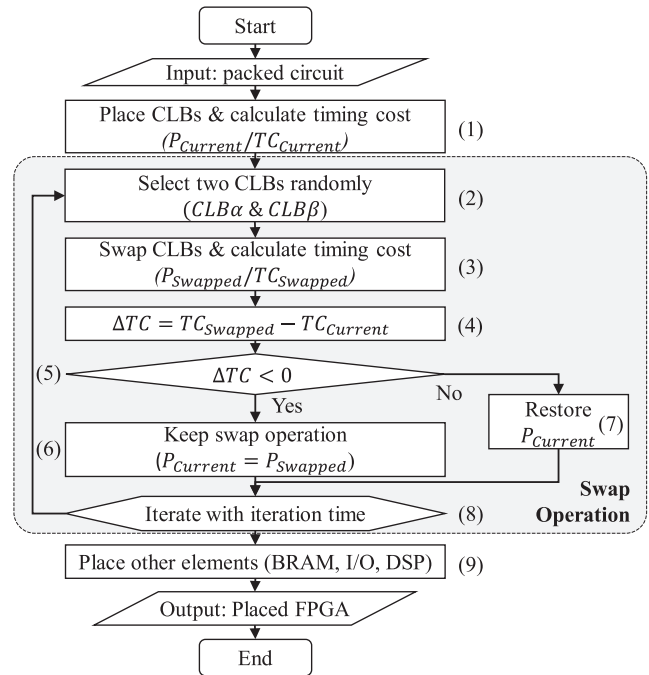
Start

Input: packed circuit

Place CLBs & calculate timing cost
$(P_{Current}/TC_{Current})$
(1)

Select two CLBs randomly
$(CLB\alpha \ \& \ CLB\beta)$
(2)

Swap CLBs & calculate timing cost
$(P_{Swapped}/TC_{Swapped})$
(3)

$\Delta TC = TC_{Swapped} - TC_{Current}$
(4)

(5)
$\Delta TC < 0$
No
Yes

(6)
Keep swap operation
$(P_{Current} = P_{Swapped})$

Restore
$P_{Current}$
(7)

Iterate with iteration time
(8)

Swap
Operation

Place other elements (BRAM, I/O, DSP)
(9)

Output: Placed FPGA

End